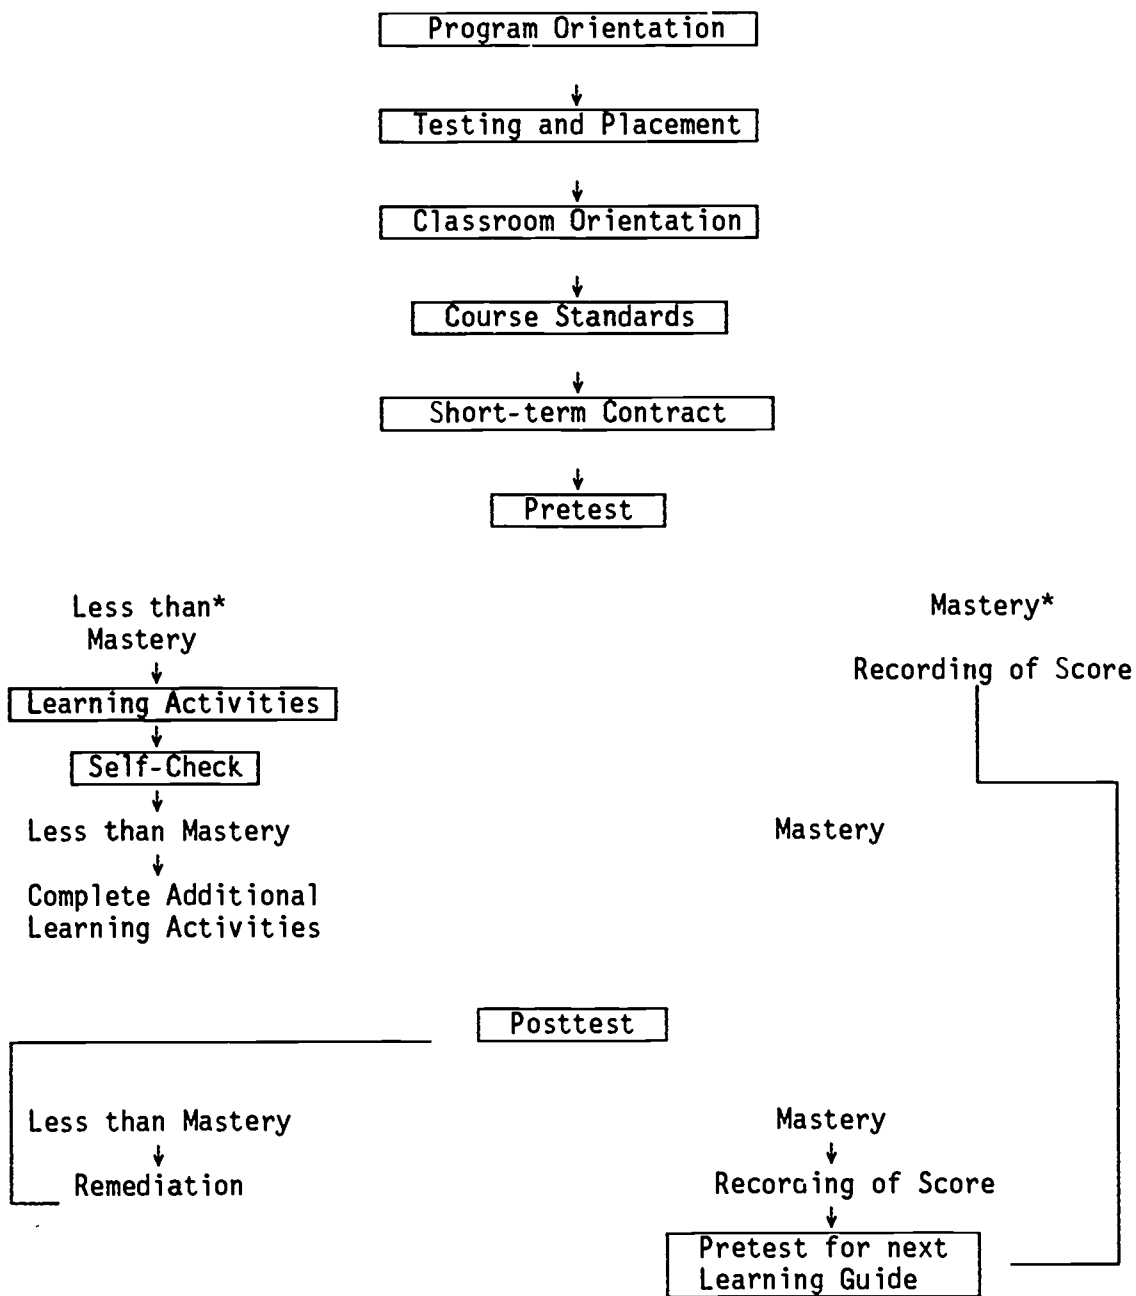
Program Orientation

Testing and Placement

Classroom Orientation

Course Standards

Short-term Contract

Pretest

Less than* Mastery

Mastery*

Recording of Score

Learning Activities

Self-Check

Less than Mastery

Mastery

Complete Additional Learning Activities

Posttest

Less than Mastery

Remediation

Mastery

Recoraing of Score

Pretest for next Learning Guide